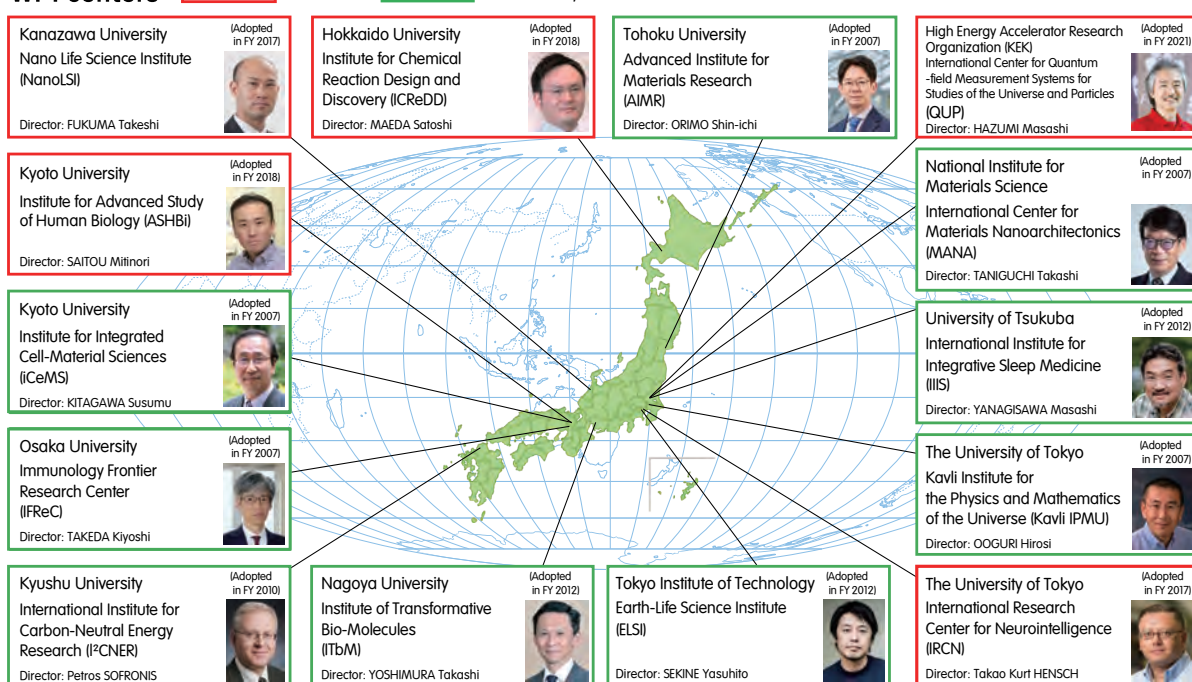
Kanazawa University
Nano Life Science Institute (NanoLSI)
(Adopted in FY 2017)
Director: FUKUMA Takeshi

Hokkaido University
Institute for Chemical Reaction Design and Discovery (ICReDD)
(Adopted in FY 2018)
Director: MAEDA Satoshi

Tohoku University
Advanced Institute for Materials Research (AIMR)
(Adopted in FY 2007)
Director: ORIMO Shin-ichi

High Energy Accelerator Research Organization (KEK)
International Center for Quantum-field Measurement Systems for Studies of the Universe and Particles (QUP)
(Adopted in FY 2021)
Director: HAZUMI Masashi

Kyoto University
Institute for Advanced Study of Human Biology (ASHBi)
(Adopted in FY 2018)
Director: SAITOU Mitinori

National Institute for Materials Science
International Center for Materials Nanoarchitectonics (MANA)
(Adopted in FY 2007)
Director: TANIGUCHI Takashi

Kyoto University
Institute for Integrated Cell-Material Sciences (iCeMS)
(Adopted in FY 2007)
Director: KITAGAWA Susumu

University of Tsukuba
International Institute for Integrative Sleep Medicine (IIIS)
(Adopted in FY 2012)
Director: YANAGISAWA Masashi

Osaka University
Immunology Frontier Research Center (IFReC)
(Adopted in FY 2007)
Director: TAKEDA Kiyoshi

The University of Tokyo
Kavli Institute for the Physics and Mathematics of the Universe (Kavli IPMU)
(Adopted in FY 2007)
Director: OOGURI Hirosi

Kyushu University
International Institute for Carbon-Neutral Energy Research (I²CNER)
(Adopted in FY 2010)
Director: Petros SOFRONIS

Nagoya University
Institute of Transformative Bio-Molecules (ITbM)
(Adopted in FY 2012)
Director: YOSHIMURA Takashi

Tokyo Institute of Technology
Earth-Life Science Institute (ELSI)
(Adopted in FY 2012)
Director: SEKINE Yasuhito

The University of Tokyo
International Research Center for Neurointelligence (IRCN)
(Adopted in FY 2017)
Director: Takao Kurt HENSCH